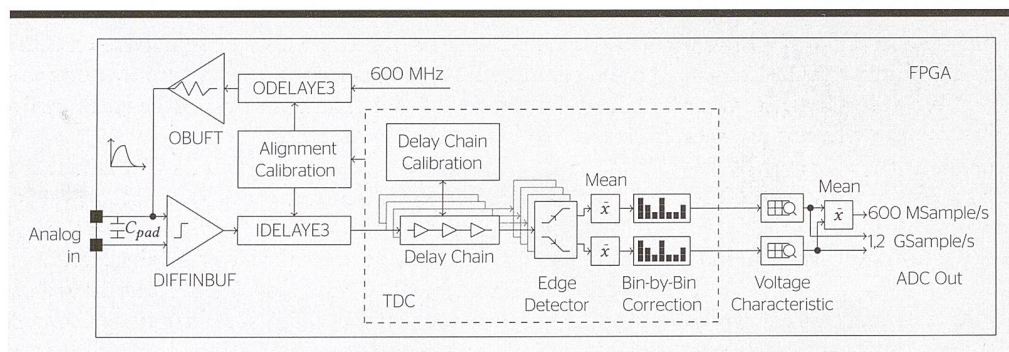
ODELAYE3

600 MHz

FPGA

OBUFT

Alignment Calibration

Delay Chain Calibration

Mean

Mean

$C_{pad}$

Analog in

IDELAYE3

Delay Chain

$\bar{x}$

$\bar{x}$

$\bar{x}$

600 MSample/s

1,2 GSample/s

DIFFINBUF

TDC

Edge Detector

Bin-by-Bin Correction

Voltage Characteristic

ADC Out